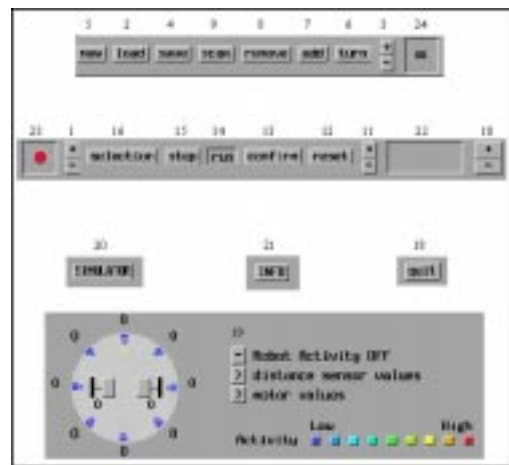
5 2 4 9 6 7 8 3 24

new load save scan remove add turn + - ok

23 1 16 15 14 13 12 11 22 18

+ - selection stop run confirm reset + - + -

20 21 10

SIMULATOR INFO QUIT

0 0 0 0 0 0 0 0 0 0 0 0

19

- Robot Activity OFF
? distance sensor values
? motor values

Low High
Activity